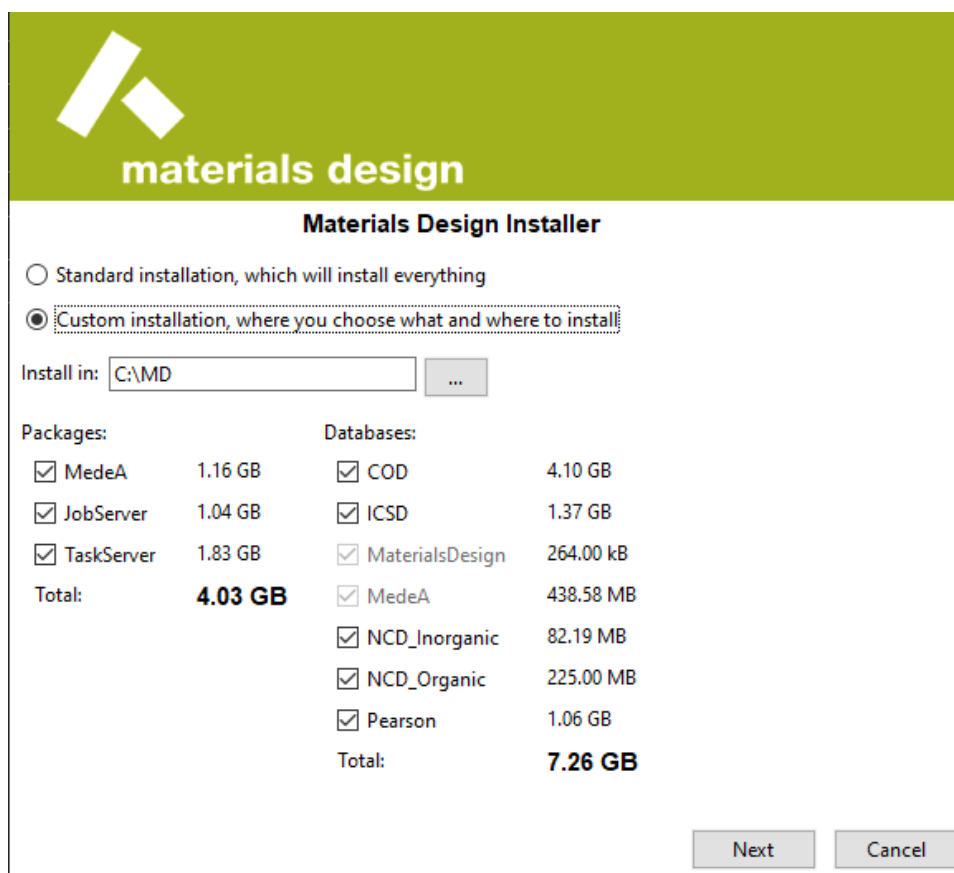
materials design

Materials Design Installer

Standard installation, which will install everything

Custom installation, where you choose what and where to install

Install in: C:\MD ...

Packages:

| | |
|---|---|
| MedeA | 1.16 GB |
| JobServer | 1.04 GB |
| TaskServer | 1.83 GB |
| Total: | 4.03 GB |

Databases:

| | |
|---|---|
| COD | 4.10 GB |
| ICSD | 1.37 GB |
| MaterialsDesign | 264.00 kB |
| MedeA | 438.58 MB |
| NCD_Inorganic | 82.19 MB |
| NCD_Organic | 225.00 MB |
| Pearson | 1.06 GB |
| Total: | 7.26 GB |

Next Cancel